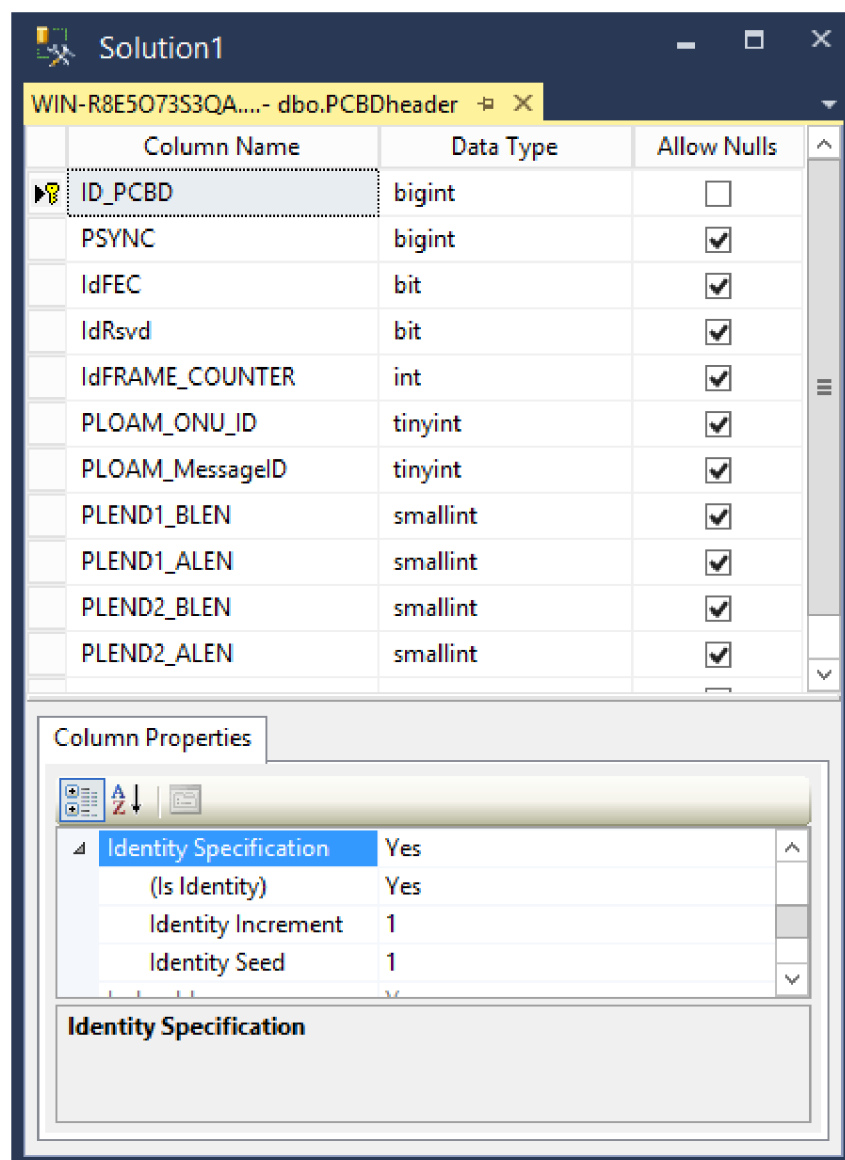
Solution1

WIN-R8E5O73S3QA....- dbo.PCBDheader

| Column Name | Data Type | Allow Nulls |
|---|---|---|
| ID_PCBD | bigint | ☐ |
| PSYNC | bigint | ☑ |
| IdFEC | bit | ☑ |
| IdRsvd | bit | ☑ |
| IdFRAME_COUNTER | int | ☑ |
| PLOAM_ONU_ID | tinyint | ☑ |
| PLOAM_MessageID | tinyint | ☑ |
| PLEND1_BLEN | smallint | ☑ |
| PLEND1_ALEN | smallint | ☑ |
| PLEND2_BLEN | smallint | ☑ |
| PLEND2_ALEN | smallint | ☑ |

Column Properties

| | |
|---|---|
| Identity Specification | Yes |
| (Is Identity) | Yes |
| Identity Increment | 1 |
| Identity Seed | 1 |

Identity Specification